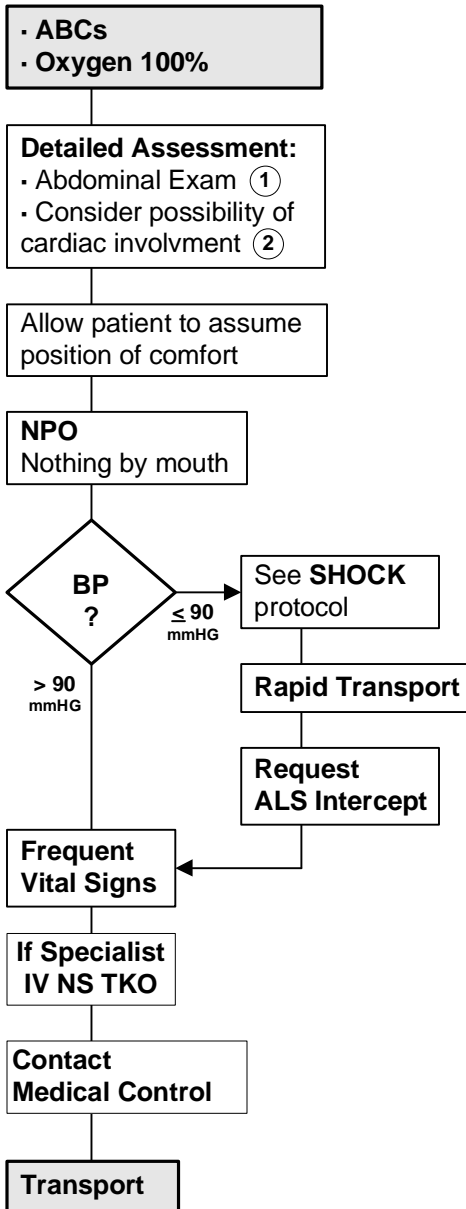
▪ ABCs
▪ Oxygen 100%

Detailed Assessment:
▪ Abdominal Exam ①
▪ Consider possibility of cardiac involvment ②

Allow patient to assume position of comfort

NPO
Nothing by mouth

BP ?

$\leq$ 90 mmHG

See SHOCK protocol

Rapid Transport

Request ALS Intercept

> 90 mmHG

Frequent Vital Signs

If Specialist IV NS TKO

Contact Medical Control

Transport